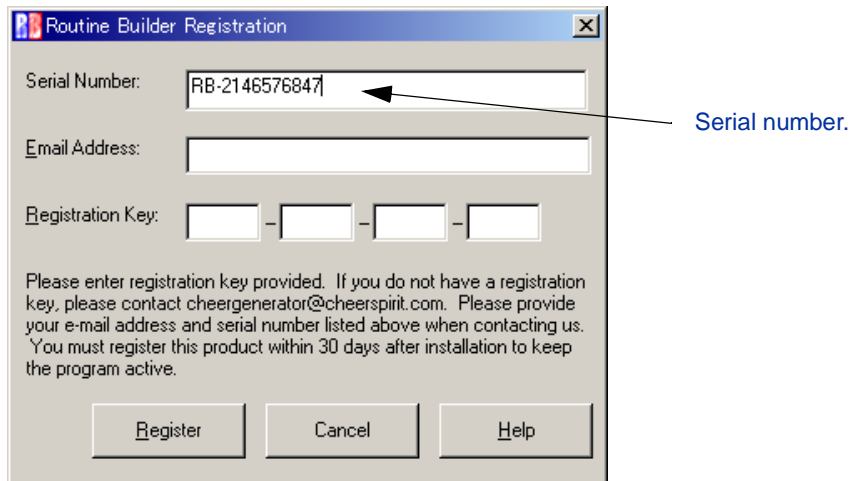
Routine Builder Registration

Serial Number: RB-2146576847

Serial number.

Email Address:

Registration Key: – – –

Please enter registration key provided. If you do not have a registration key, please contact cheergenerator@cheerspirit.com. Please provide your e-mail address and serial number listed above when contacting us. You must register this product within 30 days after installation to keep the program active.

Register Cancel Help